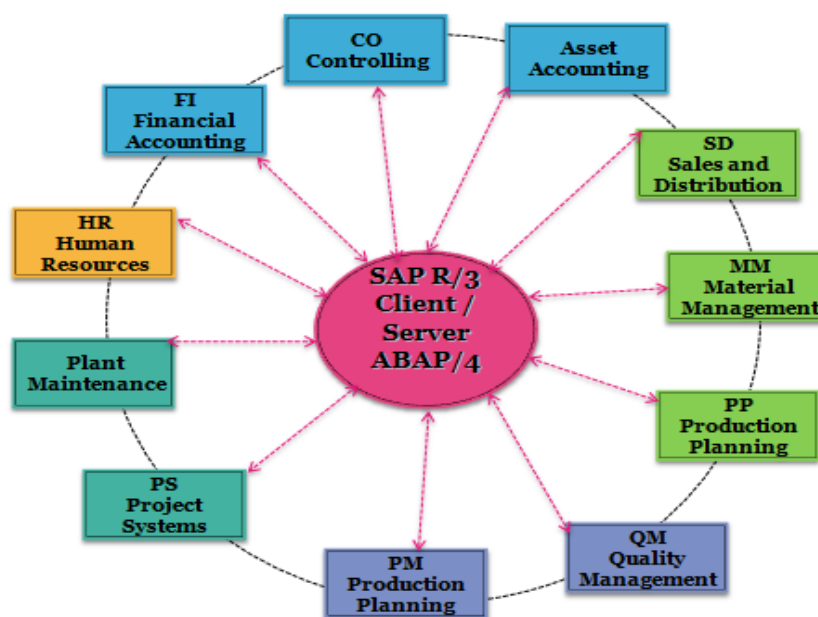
CO
Controlling

Asset
Accounting

FI
Financial
Accounting

SD
Sales and
Distribution

HR
Human
Resources

SAP R/3
Client /
Server
ABAP/4

MM
Material
Management

Plant
Maintenance

PP
Production
Planning

PS
Project
Systems

QM
Quality
Management

PM
Production
Planning